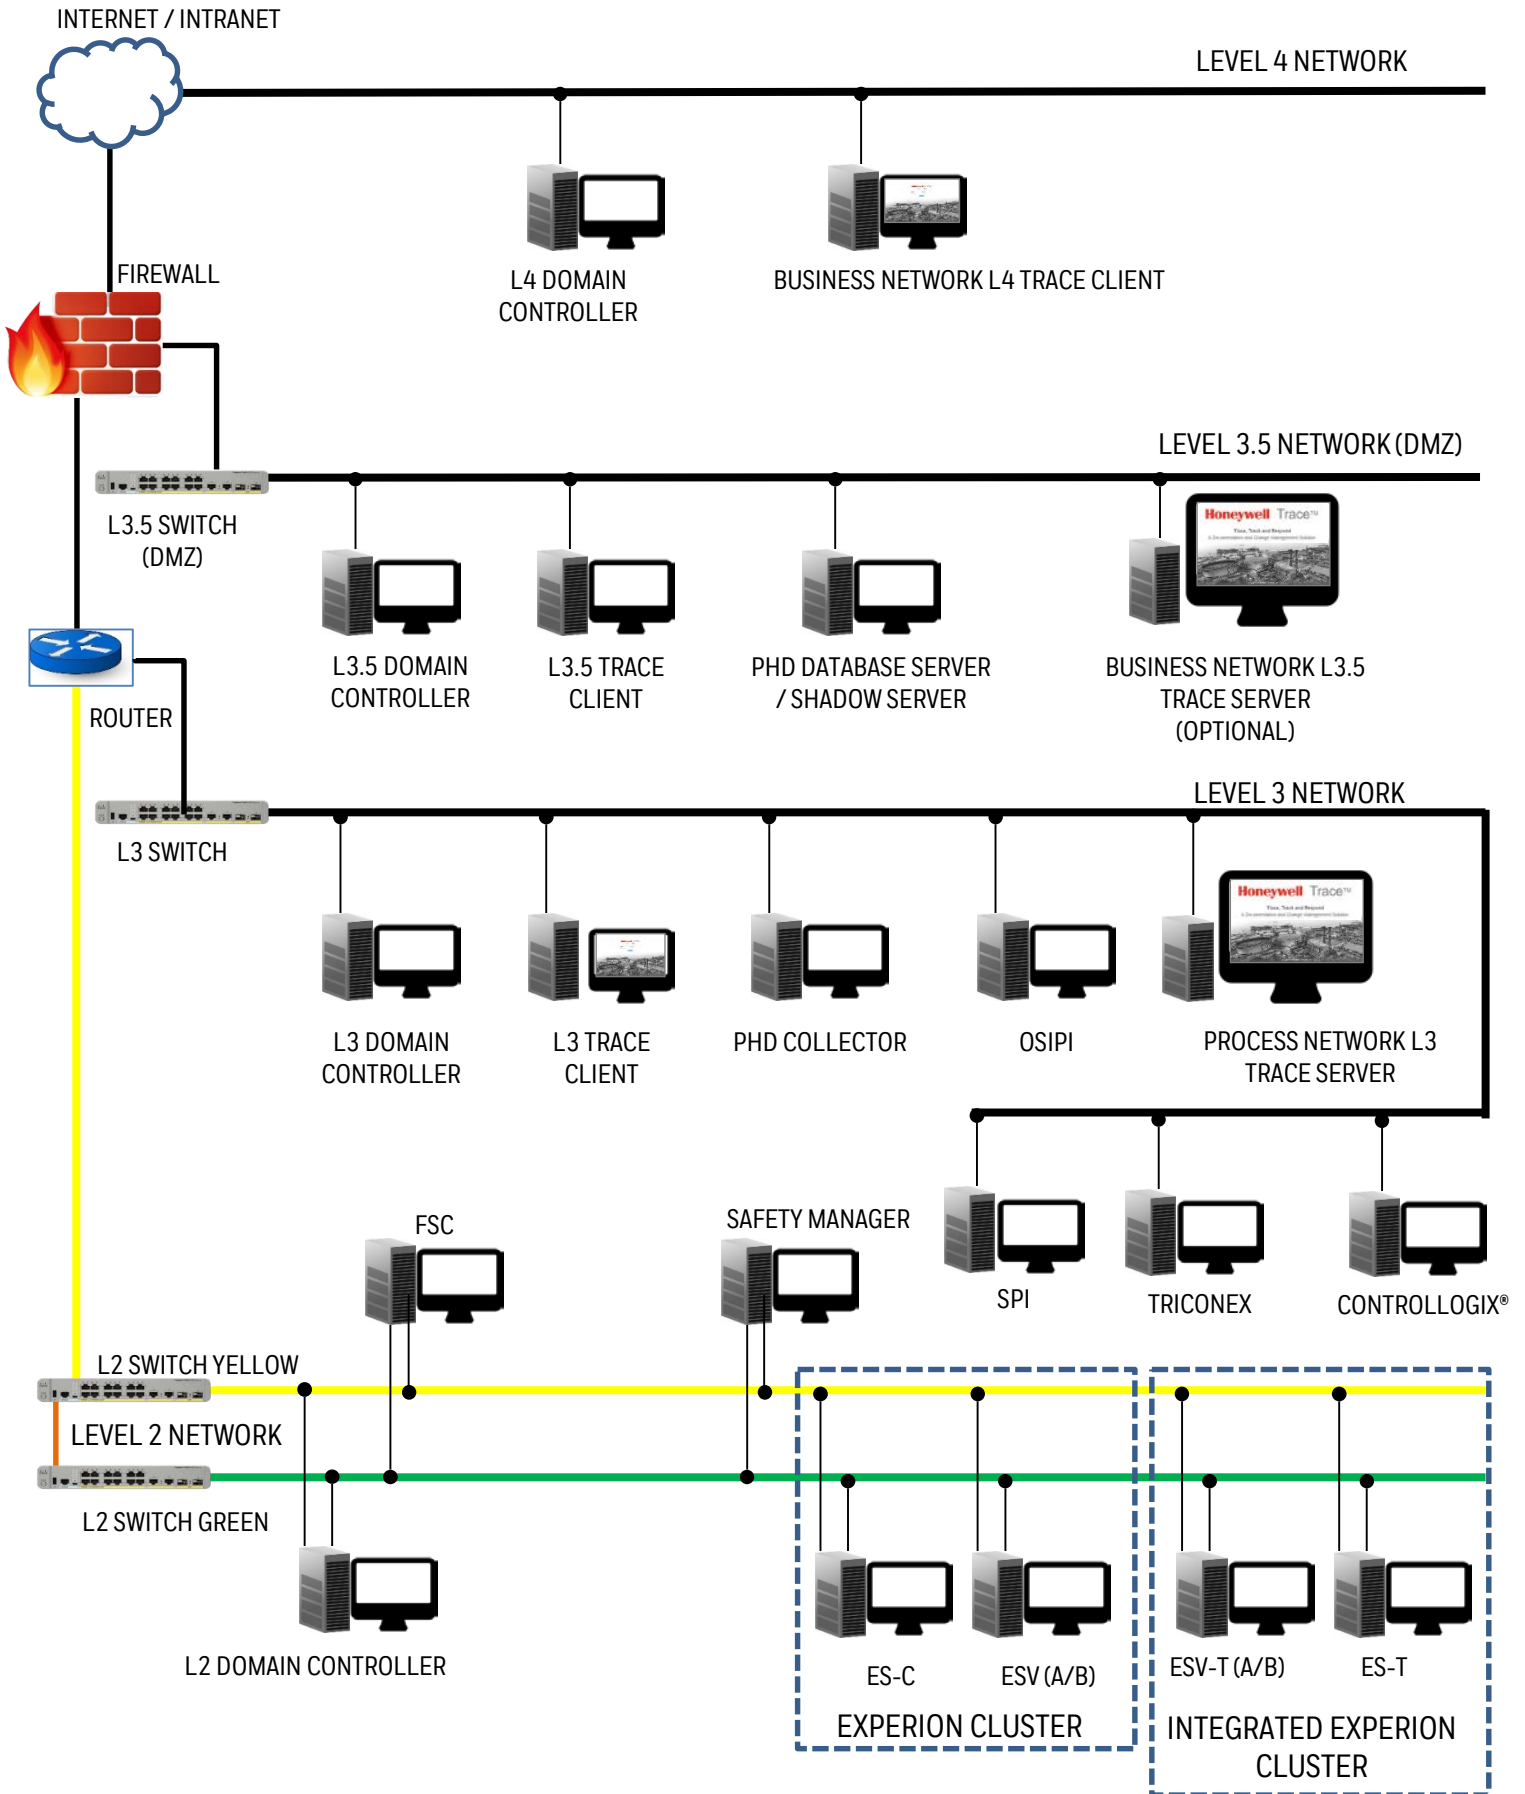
INTERNET / INTRANET

LEVEL 4 NETWORK

FIREWALL

L4 DOMAIN CONTROLLER

BUSINESS NETWORK L4 TRACE CLIENT

LEVEL 3.5 NETWORK (DMZ)

L3.5 SWITCH (DMZ)

Honeywell Trace™

L3.5 DOMAIN CONTROLLER

L3.5 TRACE CLIENT

PHD DATABASE SERVER / SHADOW SERVER

BUSINESS NETWORK L3.5 TRACE SERVER (OPTIONAL)

ROUTER

LEVEL 3 NETWORK

L3 SWITCH

Honeywell Trace™

L3 DOMAIN CONTROLLER

L3 TRACE CLIENT

PHD COLLECTOR

OSIPI

PROCESS NETWORK L3 TRACE SERVER

FSC

SAFETY MANAGER

SPI

TRICONEX

CONTROLLOGIX®

L2 SWITCH YELLOW

LEVEL 2 NETWORK

L2 SWITCH GREEN

L2 DOMAIN CONTROLLER

ES-C

ESV (A/B)

EXPERION CLUSTER

ESV-T (A/B)

ES-T

INTEGRATED EXPERION CLUSTER